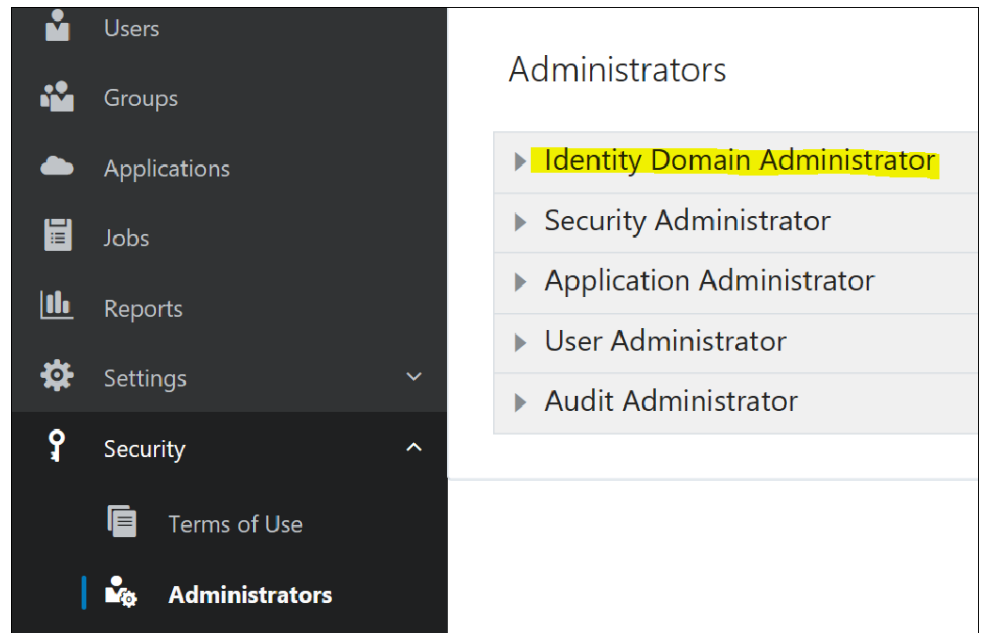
Users
Groups
Applications
Jobs
Reports
Settings
Security
Terms of Use
Administrators

Administrators

Identity Domain Administrator
Security Administrator
Application Administrator
User Administrator
Audit Administrator